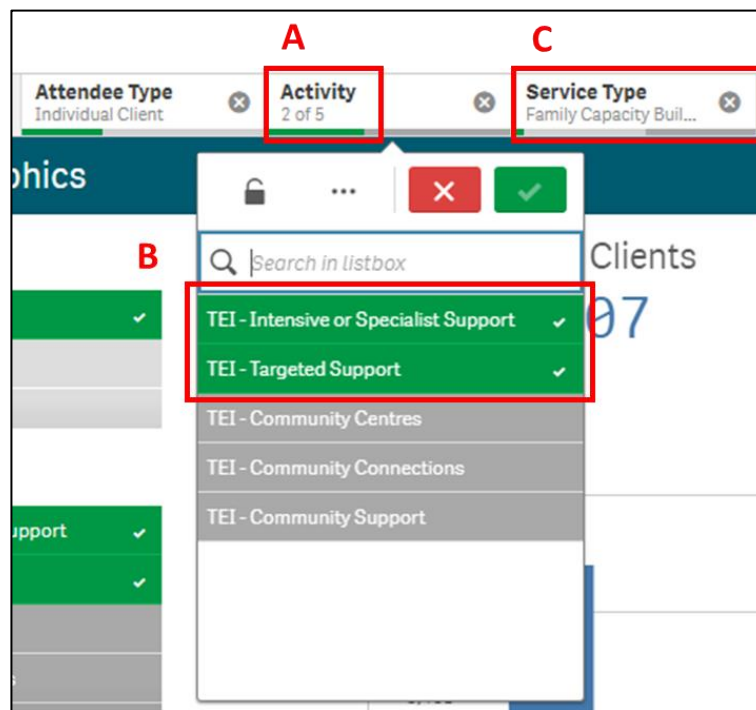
A

C

Attendee Type
Individual Client

Activity
2 of 5

Service Type
Family Capacity Buil...

phics

B

Search in listbox

Clients

07

TEI - Intensive or Specialist Support

TEI - Targeted Support

TEI - Community Centres

TEI - Community Connections

TEI - Community Support

upport